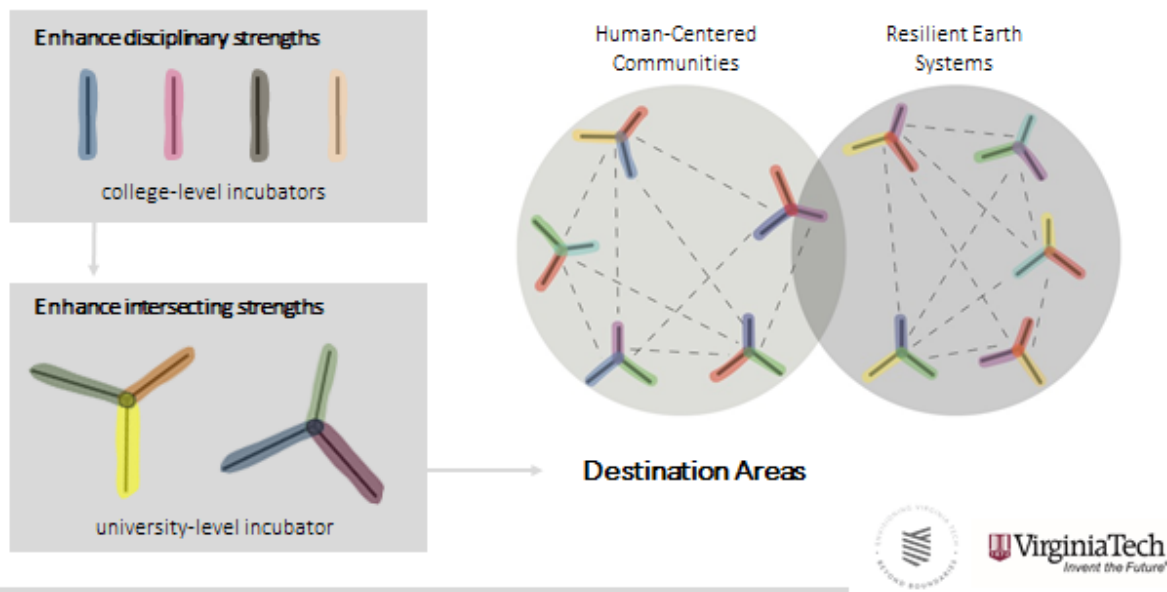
Enhance disciplinary strengths

college-level incubators

Enhance intersecting strengths

university-level incubator

Human-Centered Communities

Resilient Earth Systems

Destination Areas

ENVISIONING VIRGINIA TECH BEYOND BOUNDARIES

VirginiaTech
Invent the Future